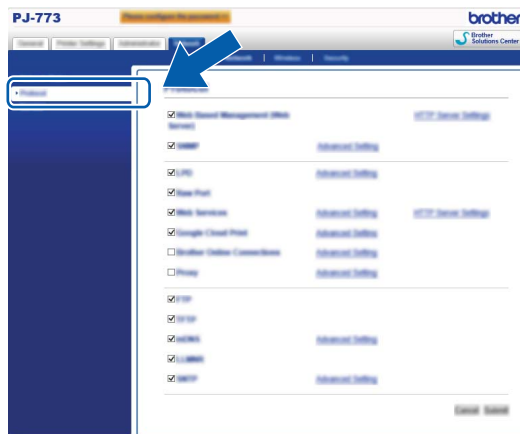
PJ-773
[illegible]
brother
Brother Solutions Center
General | Printer Settings | Administrator | Network
Network | Wireless | Security
• Protocol
Protocol
☑ Web Based Management (Web Server) HTTP Server Settings
☑ SNMP Advanced Setting
☑ LPD Advanced Setting
☑ Raw Port
☑ Web Services Advanced Setting HTTP Server Settings
☑ Google Cloud Print Advanced Setting
☐ Brother Online Connections Advanced Setting
☐ Proxy Advanced Setting
☑ FTP
☑ TFTP
☑ mDNS Advanced Setting
☑ LLMNR
☑ SNTP Advanced Setting
Cancel Submit